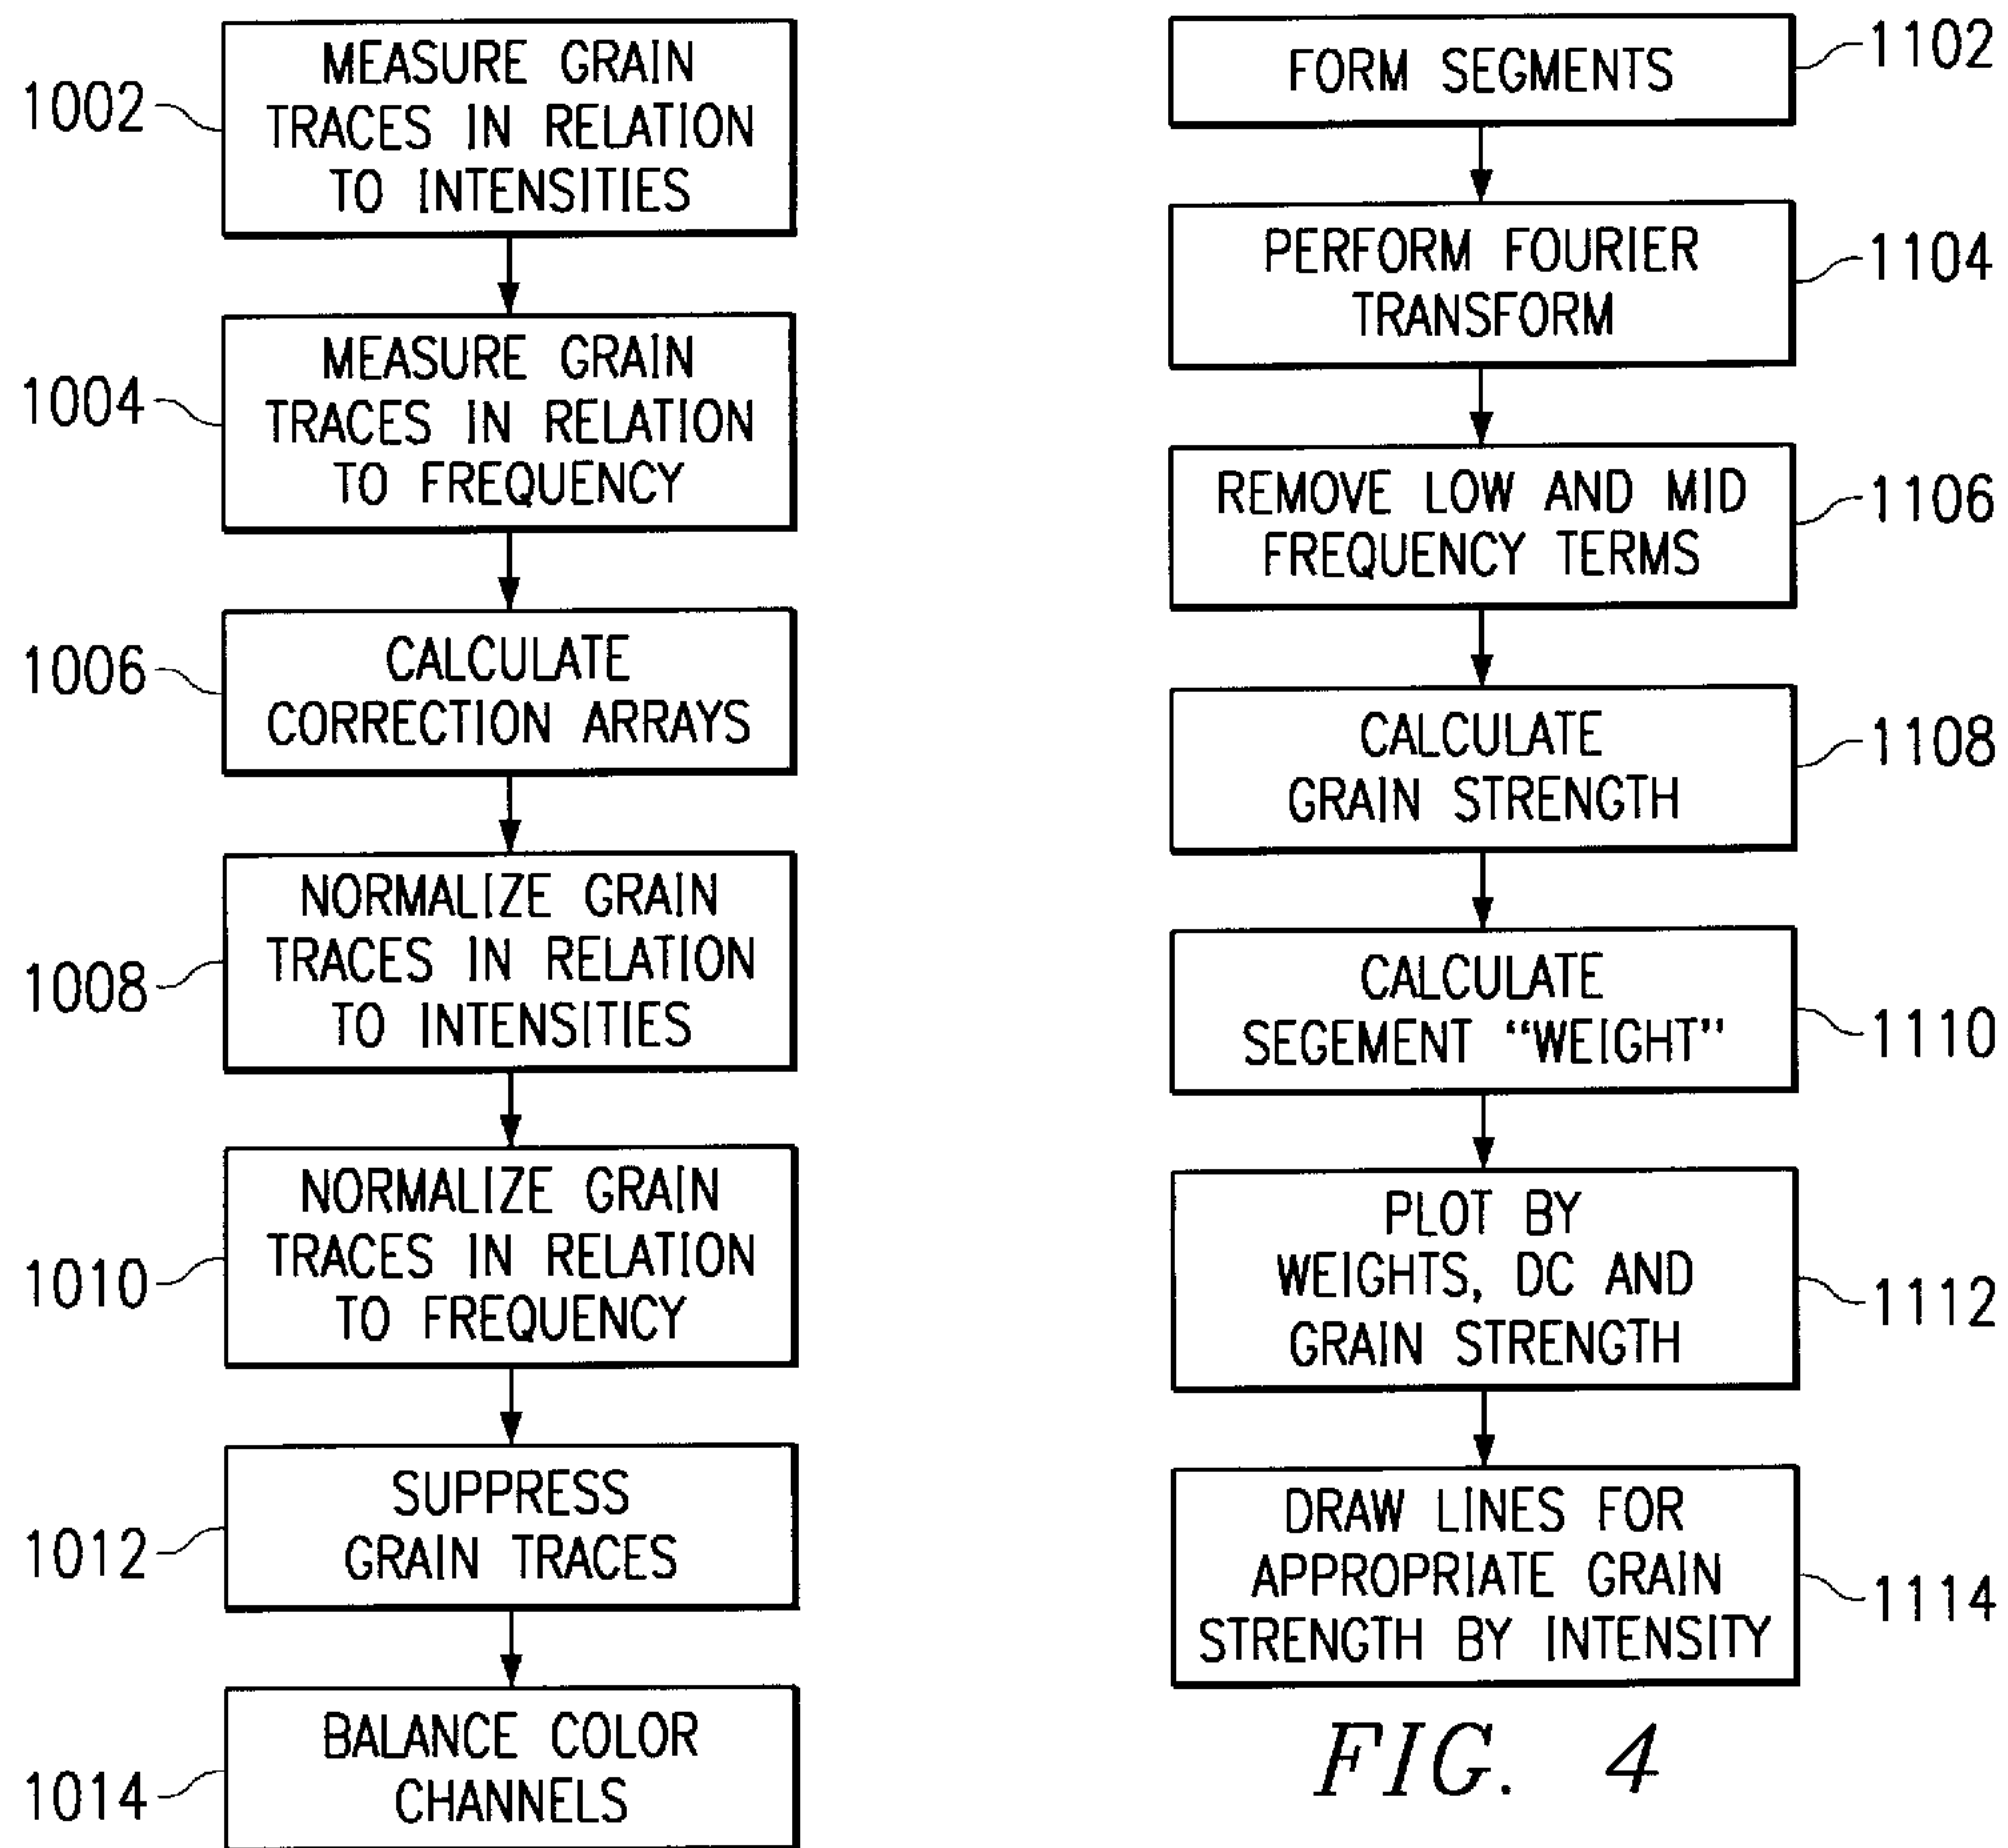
1002 MEASURE GRAIN TRACES IN RELATION TO INTENSITIES

1004 MEASURE GRAIN TRACES IN RELATION TO FREQUENCY

1006 CALCULATE CORRECTION ARRAYS

1008 NORMALIZE GRAIN TRACES IN RELATION TO INTENSITIES

1010 NORMALIZE GRAIN TRACES IN RELATION TO FREQUENCY

1012 SUPPRESS GRAIN TRACES

1014 BALANCE COLOR CHANNELS

FORM SEGMENTS 1102

PERFORM FOURIER TRANSFORM 1104

REMOVE LOW AND MID FREQUENCY TERMS 1106

CALCULATE GRAIN STRENGTH 1108

CALCULATE SEGEMENT "WEIGHT" 1110

PLOT BY WEIGHTS, DC AND GRAIN STRENGTH 1112

DRAW LINES FOR APPROPRIATE GRAIN STRENGTH BY INTENSITY 1114

FIG. 4